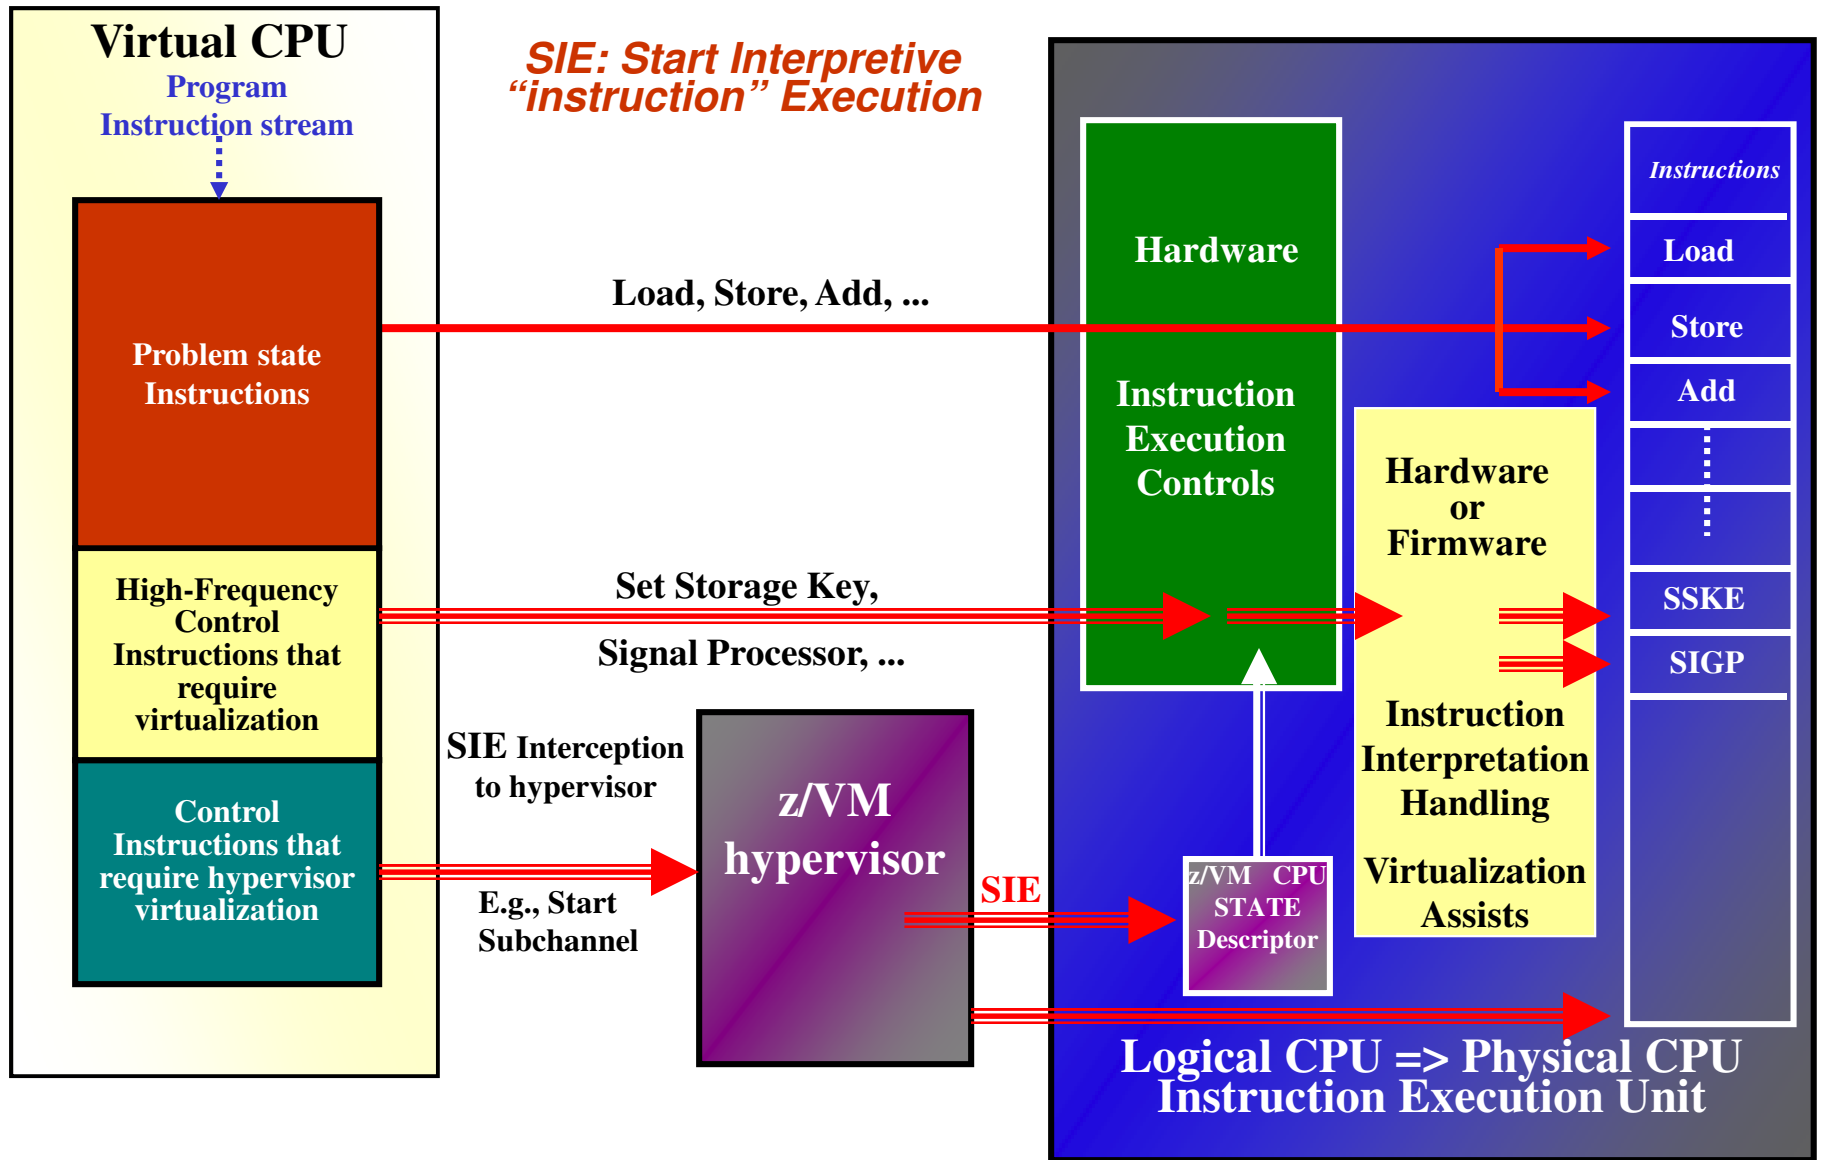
Virtual CPU
Program
Instruction stream

Problem state
Instructions

High-Frequency Control Instructions that require virtualization

Control Instructions that require hypervisor virtualization

SIE: Start Interpretive “instruction” Execution

Load, Store, Add, ...

Set Storage Key,

Signal Processor, ...

SIE Interception to hypervisor

E.g., Start Subchannel

z/VM hypervisor

SIE

Hardware

Instruction Execution Controls

z/VM CPU STATE Descriptor

Hardware or Firmware

Instruction Interpretation Handling

Virtualization Assists

Instructions
Load
Store
Add
SSKE
SIGP

Logical CPU => Physical CPU Instruction Execution Unit